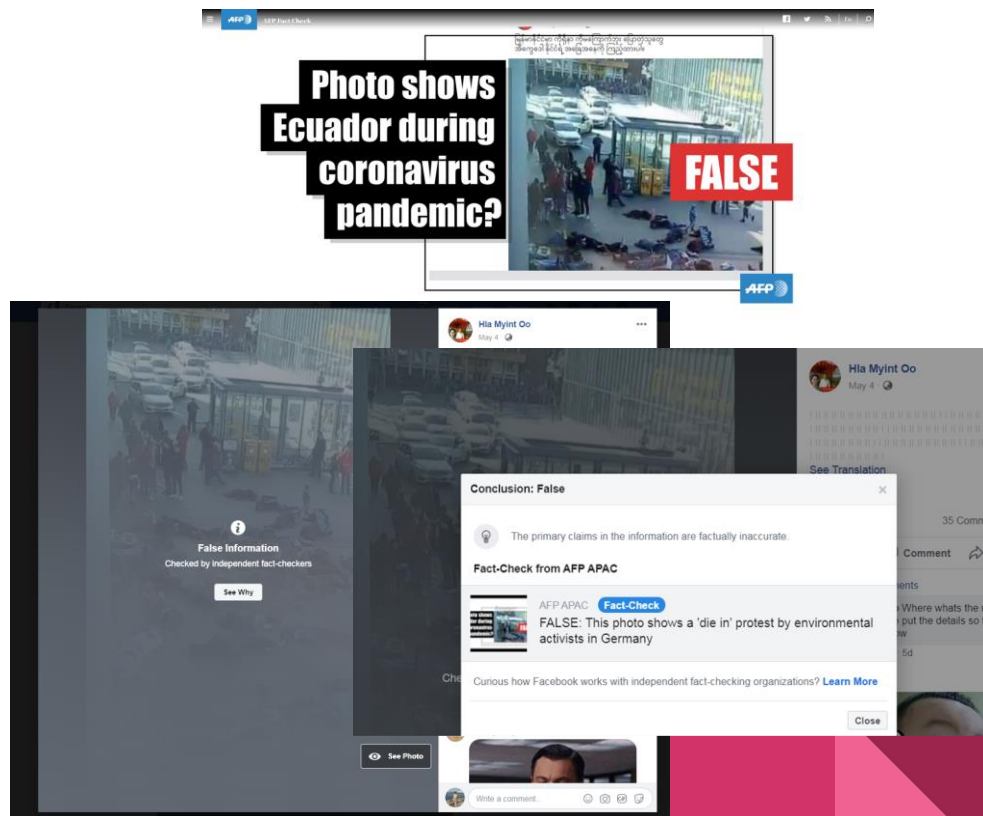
AFP Fact Check

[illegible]

Photo shows Ecuador during coronavirus pandemic?

FALSE

AFP

Hla Myint Oo
May 4

False Information
Checked by independent fact-checkers
See Why

Hla Myint Oo
May 4

See Translation

35 Comm

Comment

Conclusion: False

The primary claims in the information are factually inaccurate.

Fact-Check from AFP APAC

AFP APAC Fact-Check
FALSE: This photo shows a 'die in' protest by environmental activists in Germany

Curious how Facebook works with independent fact-checking organizations? Learn More

Close

Che

See Photo

Write a comment...

Where whats the
put the details so
w
5d